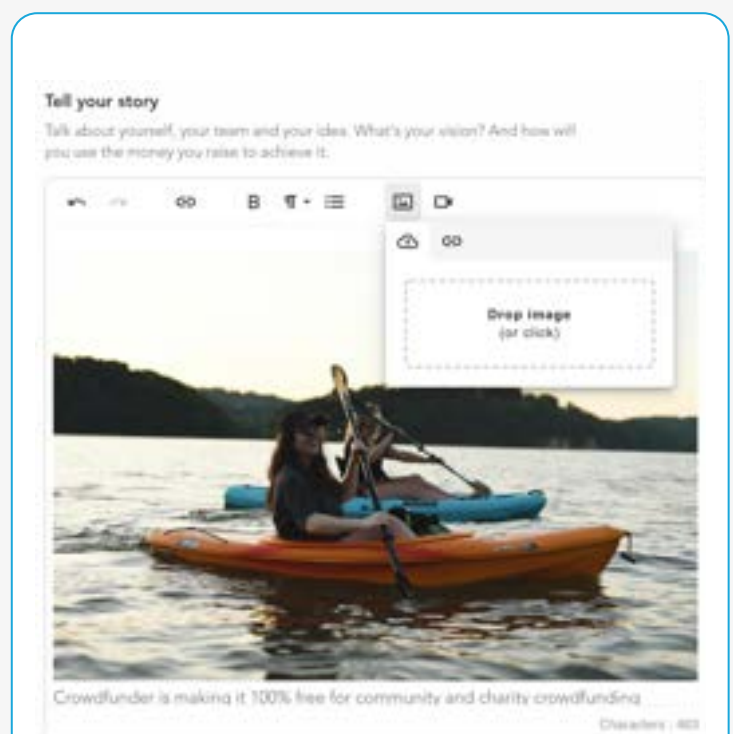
Tell your story

Talk about yourself, your team and your idea. What's your vision? And how will you use the money you raise to achieve it.

B

Drop image
(or click)

Crowdfunder is making it 100% free for community and charity crowdfunding

Characters : 463